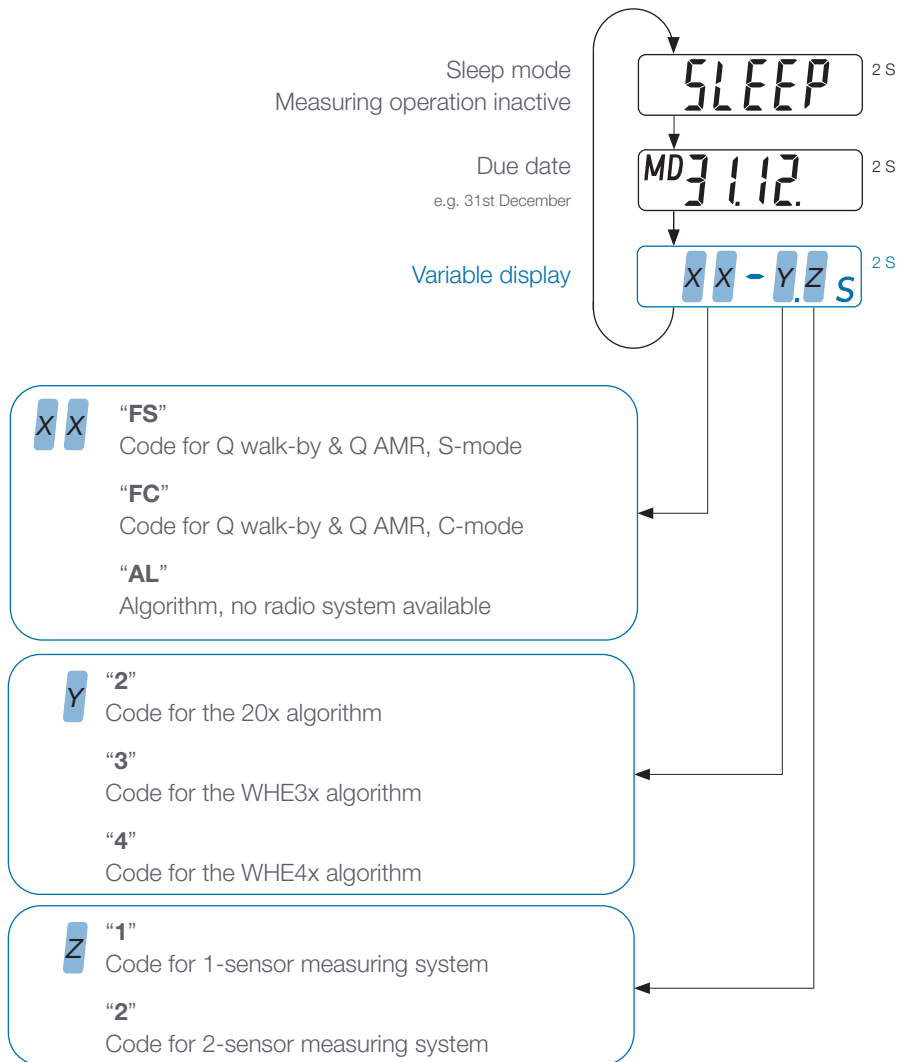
Sleep mode
Measuring operation inactive

SLEEP

2 S

Due date
e.g. 31st December

MD 31.12.

2 S

Variable display

X X - Y.Z S

2 S

X X
"FS"
Code for Q walk-by & Q AMR, S-mode

"FC"
Code for Q walk-by & Q AMR, C-mode

"AL"
Algorithm, no radio system available

Y
"2"
Code for the 20x algorithm

"3"
Code for the WHE3x algorithm

"4"
Code for the WHE4x algorithm

Z
"1"
Code for 1-sensor measuring system

"2"
Code for 2-sensor measuring system